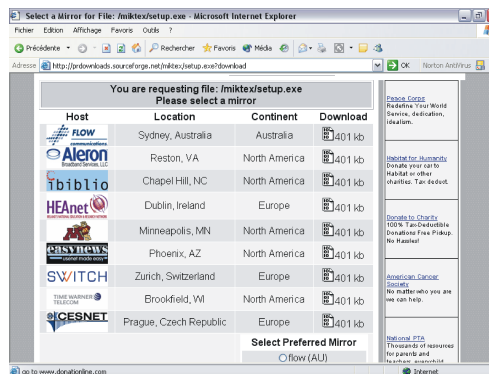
Select a Mirror for File: /miktex/setup.exe - Microsoft Internet Explorer

Fichier Edition Affichage Favoris Outils ?

Précédente Rechercher Favoris Média

Adresse http://prdownloads.sourceforge.net/miktex/setup.exe?download OK Norton AntiVirus

You are requesting file: /miktex/setup.exe
Please select a mirror

| Host | Location | Continent | Download |
|---|---|---|---|
| FLOW communications | Sydney, Australia | Australia | 401 kb |
| Aleron Broadband Services, LLC | Reston, VA | North America | 401 kb |
| ibiblio | Chapel Hill, NC | North America | 401 kb |
| HEAnet | Dublin, Ireland | Europe | 401 kb |
| | Minneapolis, MN | North America | 401 kb |
| easynews usenet made easy | Phoenix, AZ | North America | 401 kb |
| SWITCH | Zurich, Switzerland | Europe | 401 kb |
| TIME WARNER TELECOM | Brookfield, WI | North America | 401 kb |
| CESNET | Prague, Czech Republic | Europe | 401 kb |

Select Preferred Mirror
flow (AU)

Peace Corps
Redefine Your World Service, dedication, idealism.

Habitat for Humanity
Donate your car to Habitat or other charities. Tax deduct.

Donate to Charity
100% Tax-Deductible Donations Free Pickup. No Hassles!

American Cancer Society
No matter who you are we can help.

National PTA
Thousands of resources for parents and teachers, everychild

go to www.donationline.com

Internet